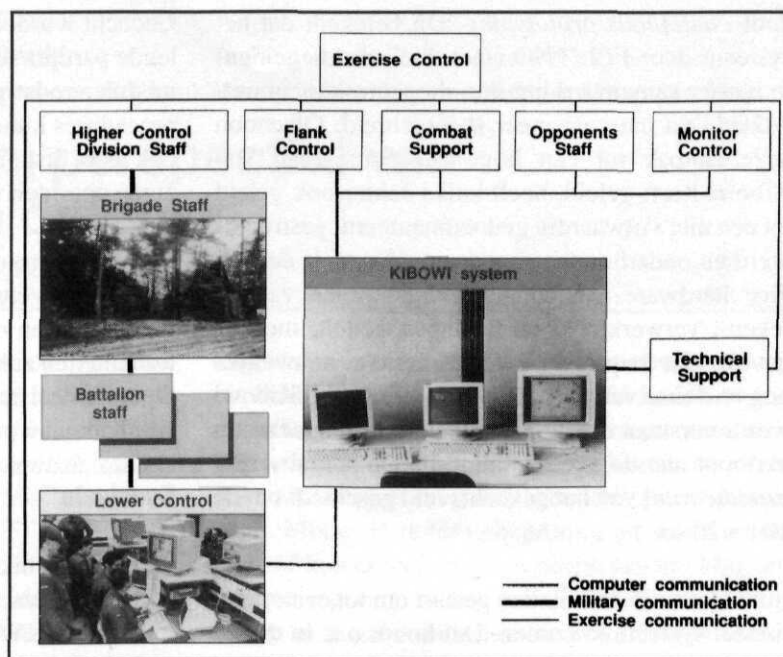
Exercise Control

Higher Control Division Staff

Flank Control

Combat Support

Opponents Staff

Monitor Control

Brigade Staff

KIBOWI system

Technical Support

Battalion staff

Lower Control

Computer communication
Military communication
Exercise communication